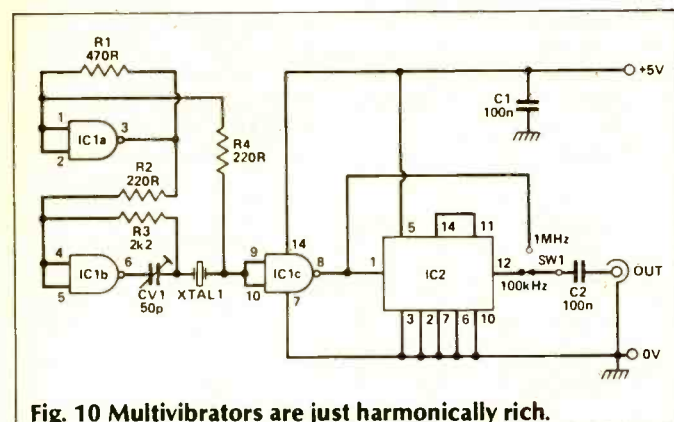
R1
470R

1
IC1a
3
2

R2
220R

R3
2k2

4
IC1b
6
5

CV1
50p

XTAL1

R4
220R

9
IC1c
8
10
14
7

+5V

C1
100n

5
14
11
1
IC2
12
3
2
7
6
10

1MHz
SW1
100kHz
C2
100n
OUT

0V

Fig. 10 Multivibrators are just harmonically rich.